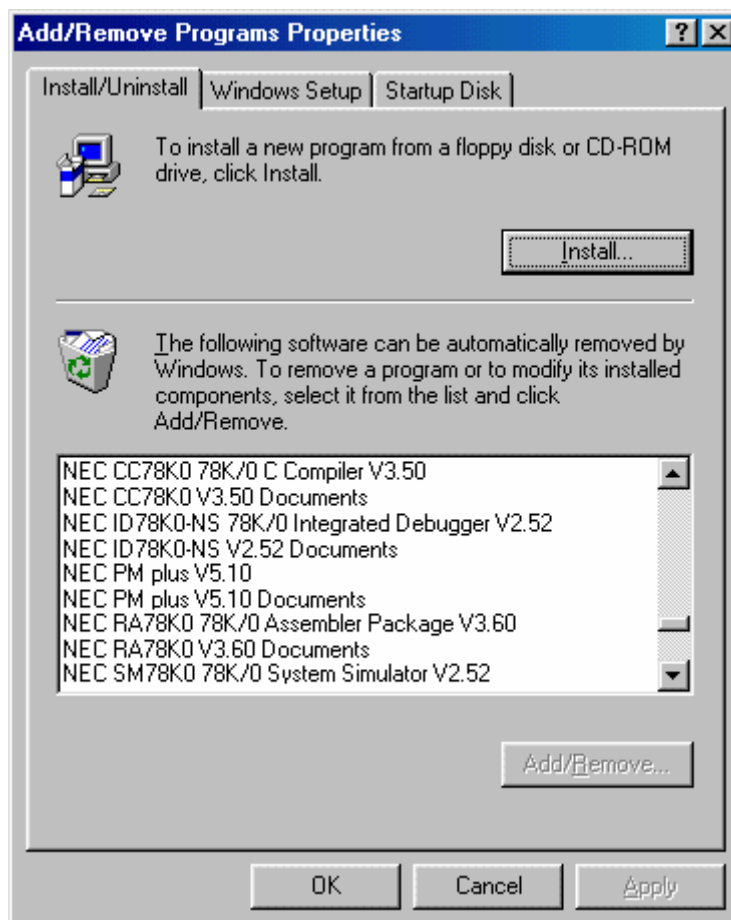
Add/Remove Programs Properties

?
X

Install/Uninstall
Windows Setup
Startup Disk

To install a new program from a floppy disk or CD-ROM drive, click Install.

Install...

The following software can be automatically removed by Windows. To remove a program or to modify its installed components, select it from the list and click Add/Remove.

NEC CC78K0 78K/0 C Compiler V3.50
NEC CC78K0 V3.50 Documents
NEC ID78K0-NS 78K/0 Integrated Debugger V2.52
NEC ID78K0-NS V2.52 Documents
NEC PM plus V5.10
NEC PM plus V5.10 Documents
NEC RA78K0 78K/0 Assembler Package V3.60
NEC RA78K0 V3.60 Documents
NEC SM78K0 78K/0 System Simulator V2.52

Add/Remove...

OK
Cancel
Apply